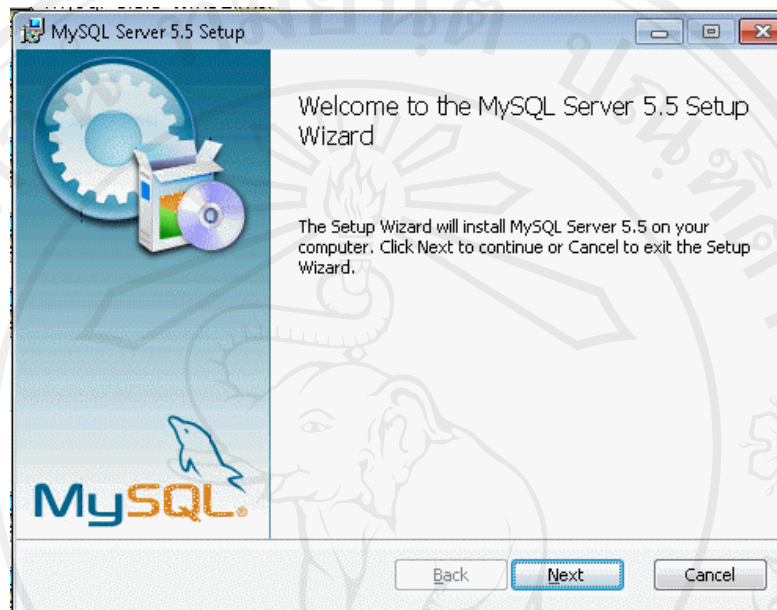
MySQL Server 5.5 Setup

Welcome to the MySQL Server 5.5 Setup Wizard

The Setup Wizard will install MySQL Server 5.5 on your computer. Click Next to continue or Cancel to exit the Setup Wizard.

MySQL

Back

Next

Cancel